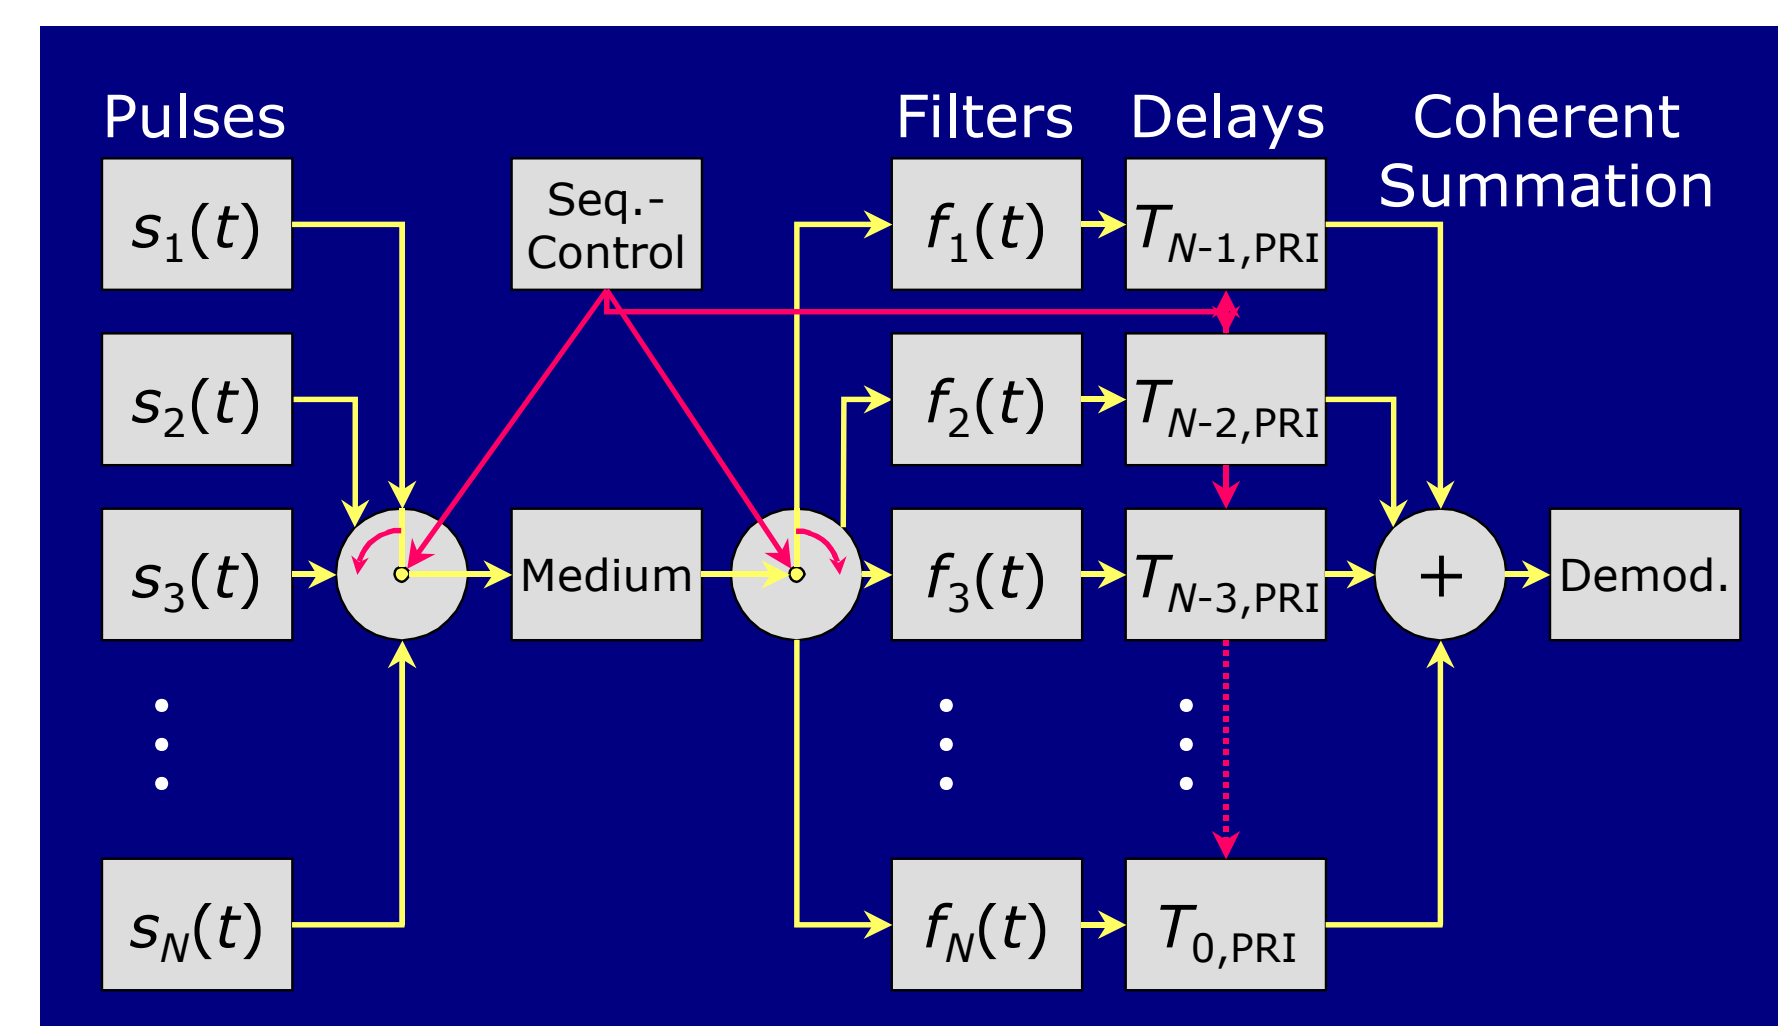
Pulses

$s_1(t)$

$s_2(t)$

$s_3(t)$

$s_N(t)$

Seq.-Control

Medium

Filters

$f_1(t)$

$f_2(t)$

$f_3(t)$

$f_N(t)$

Delays

$T_{N\text{-}1,\mathrm{PRI}}$

$T_{N\text{-}2,\mathrm{PRI}}$

$T_{N\text{-}3,\mathrm{PRI}}$

$T_{0,\mathrm{PRI}}$

Coherent Summation

$+$

Demod.